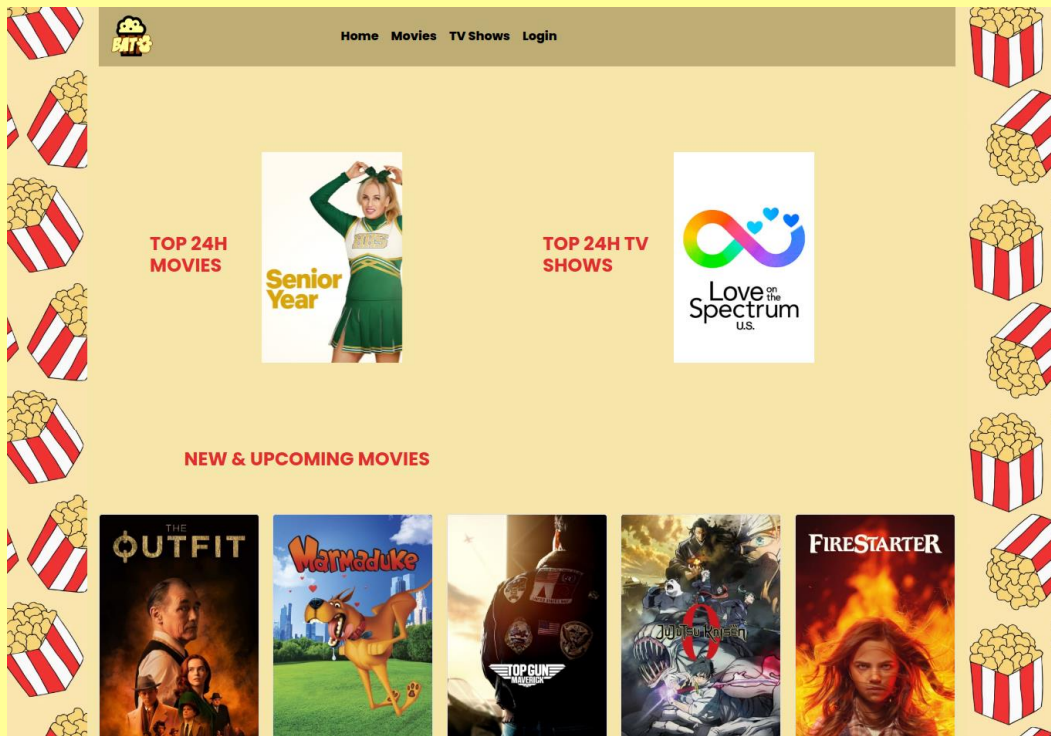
BAT

Home Movies TV Shows Login

TOP 24H MOVIES

Senior Year

TOP 24H TV SHOWS

Love on the Spectrum U.S.

NEW & UPCOMING MOVIES

THE OUTFIT

Marmaduke

TOP GUN MAVERICK

JUJUTSU KAISEN 0

FIRESTARTER